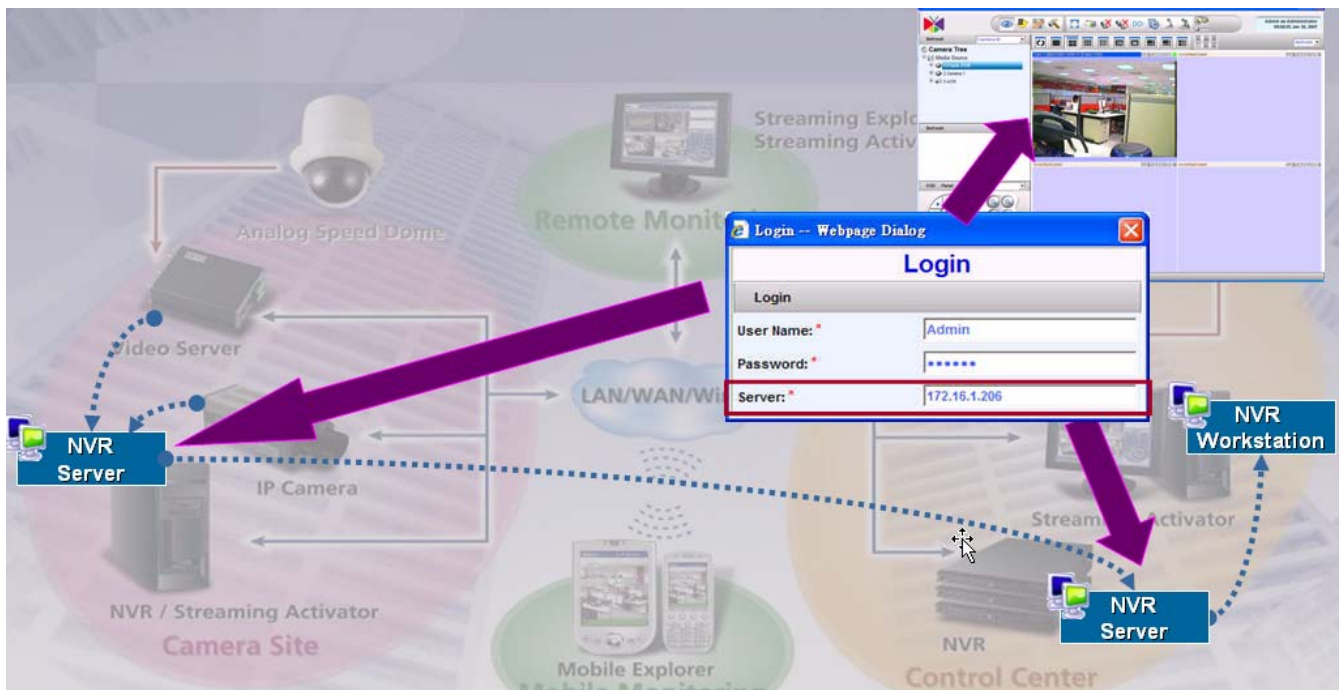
Analog Speed Dome

Video Server

IP Camera

NVR Server

NVR / Streaming Activator

Camera Site

Streaming Explo
Streaming Activ

Remote Monit

LAN/WAN/Wi

Mobile Explorer

Streaming Activator

NVR

Control Center

NVR Workstation

NVR Server

Login -- Webpage Dialog

Login

Login

User Name: *
Admin

Password: *
••••••

Server: *
172.16.1.206

Camera Tree
Media Source